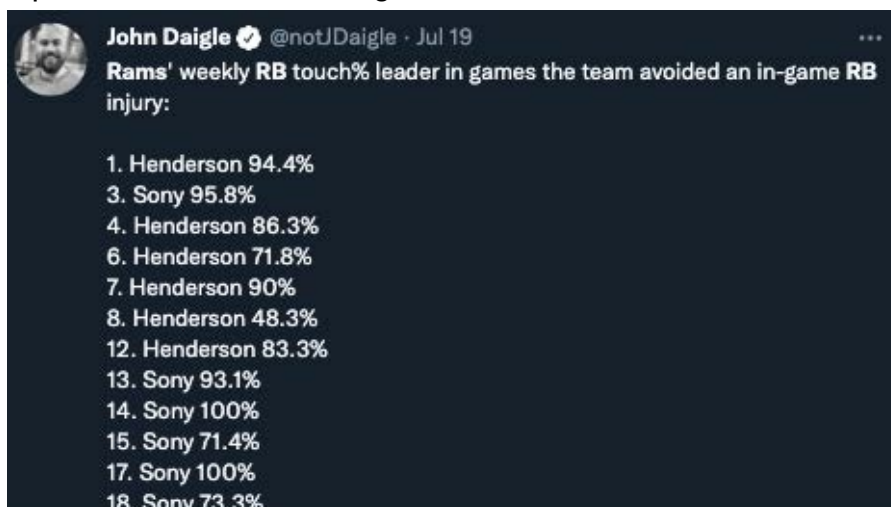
John Daigle @notJDaigle · Jul 19
Rams' weekly RB touch% leader in games the team avoided an in-game RB injury:

1. Henderson 94.4%
3. Sony 95.8%
4. Henderson 86.3%
6. Henderson 71.8%
7. Henderson 90%
8. Henderson 48.3%
12. Henderson 83.3%
13. Sony 93.1%
14. Sony 100%
15. Sony 71.4%
17. Sony 100%
18. Sony 73.3%